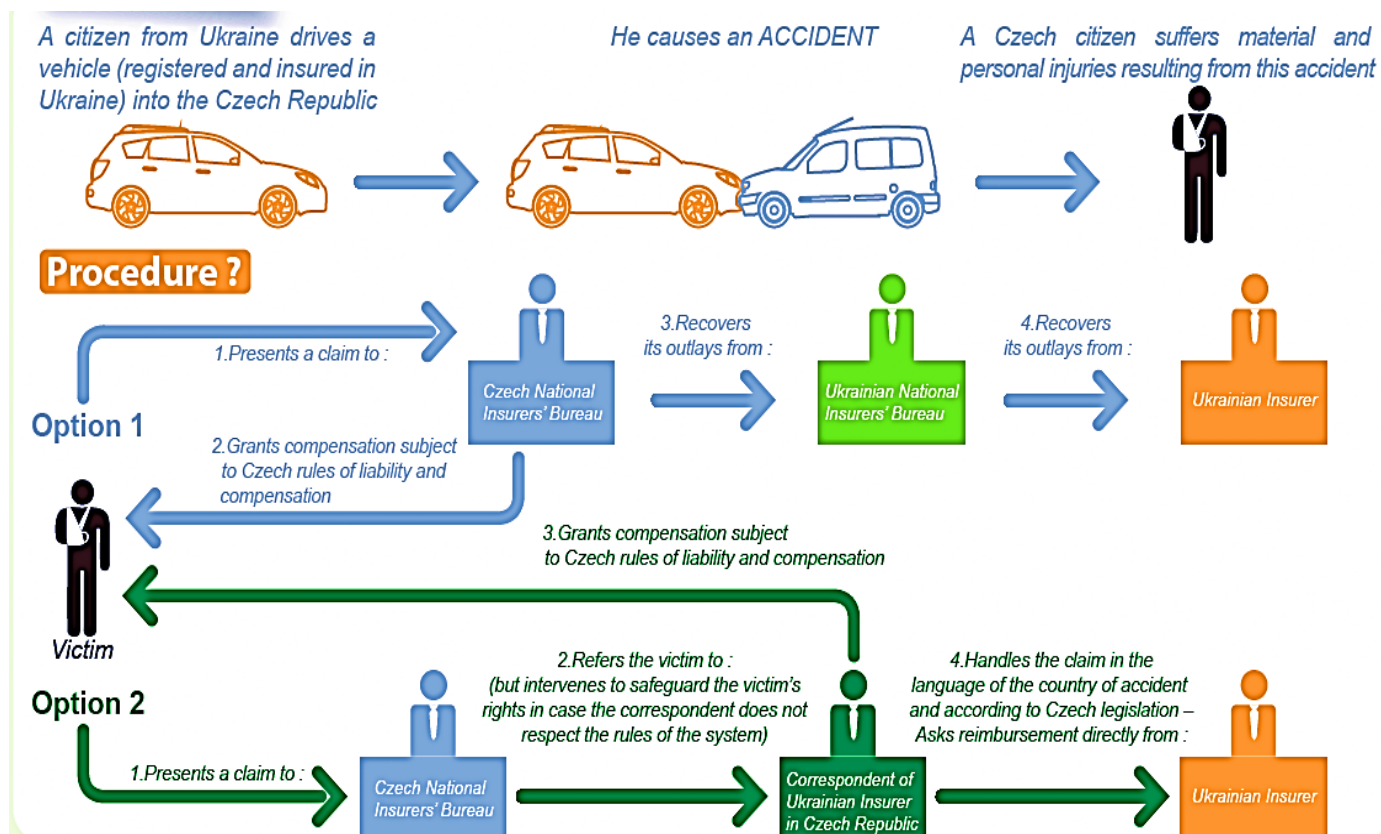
A citizen from Ukraine drives a vehicle (registered and insured in Ukraine) into the Czech Republic

He causes an ACCIDENT

A Czech citizen suffers material and personal injuries resulting from this accident

Procedure ?

Option 1

1.Presents a claim to :

Czech National Insurers' Bureau

3.Recovers its outlays from :

Ukrainian National Insurers' Bureau

4.Recovers its outlays from :

Ukrainian Insurer

2.Grants compensation subject to Czech rules of liability and compensation

Victim

3.Grants compensation subject to Czech rules of liability and compensation

Option 2

1.Presents a claim to :

Czech National Insurers' Bureau

2.Refers the victim to : (but intervenes to safeguard the victim's rights in case the correspondent does not respect the rules of the system)

Correspondent of Ukrainian Insurer in Czech Republic

4.Handles the claim in the language of the country of accident and according to Czech legislation – Asks reimbursement directly from :

Ukrainian Insurer